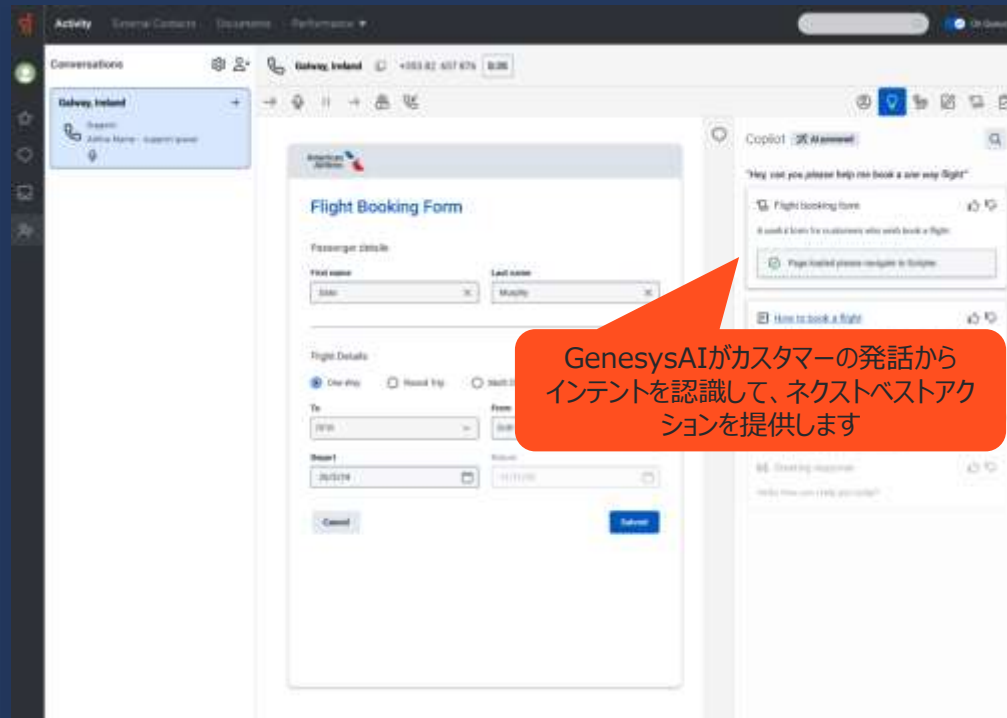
Activity External Contacts Documents Performance

Conversations

Galway, Ireland

Support
Airline Name - support queue

Galway, Ireland +353 82 437 676 0:36

American Airlines

Flight Booking Form

Passenger details

First name
John

Last name
Murphy

Flight Details

One way Round Trip Multi City

To
NYK

From
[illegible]

Depart
26/3/26

Return
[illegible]

Cancel

Submit

Copilot AI powered

"Hey, can you please help me book a one way flight"

Flight booking form

A useful form for customers who wish book a flight

Page loaded please navigate to Scripter

How to book a flight

GenesysAIがカスタマーの発話からインテントを認識して、ネクストベストアクションを提供します

Greeting response

Hello How can I help you today?